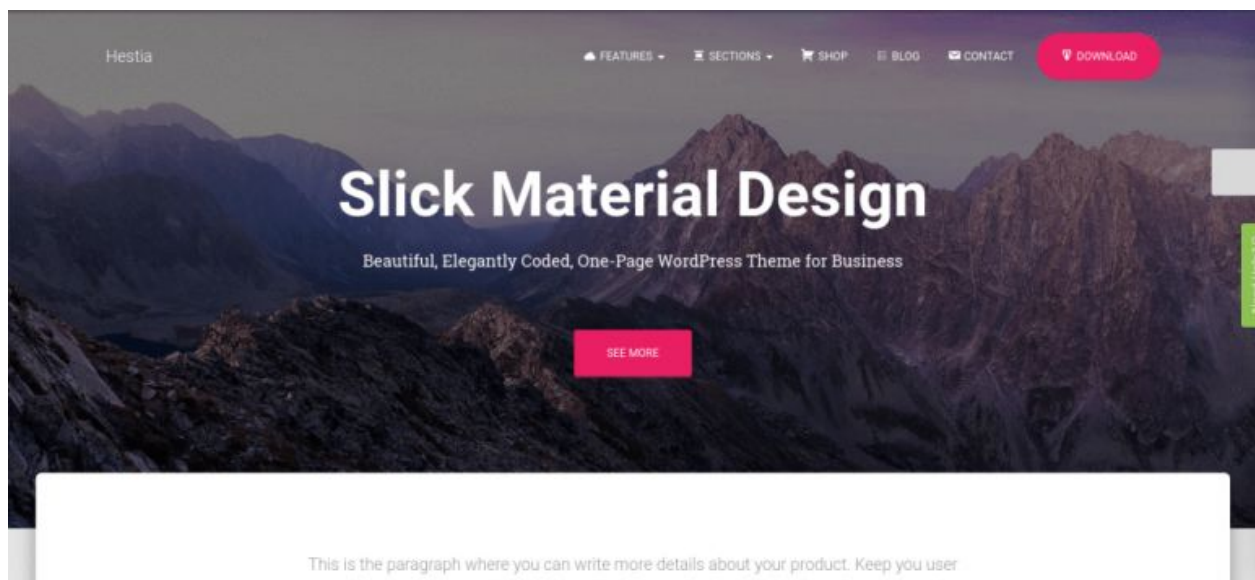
Hestia

FEATURES SECTIONS SHOP BLOG CONTACT DOWNLOAD

Slick Material Design

Beautiful, Elegantly Coded, One-Page WordPress Theme for Business

SEE MORE

This is the paragraph where you can write more details about your product. Keep you user